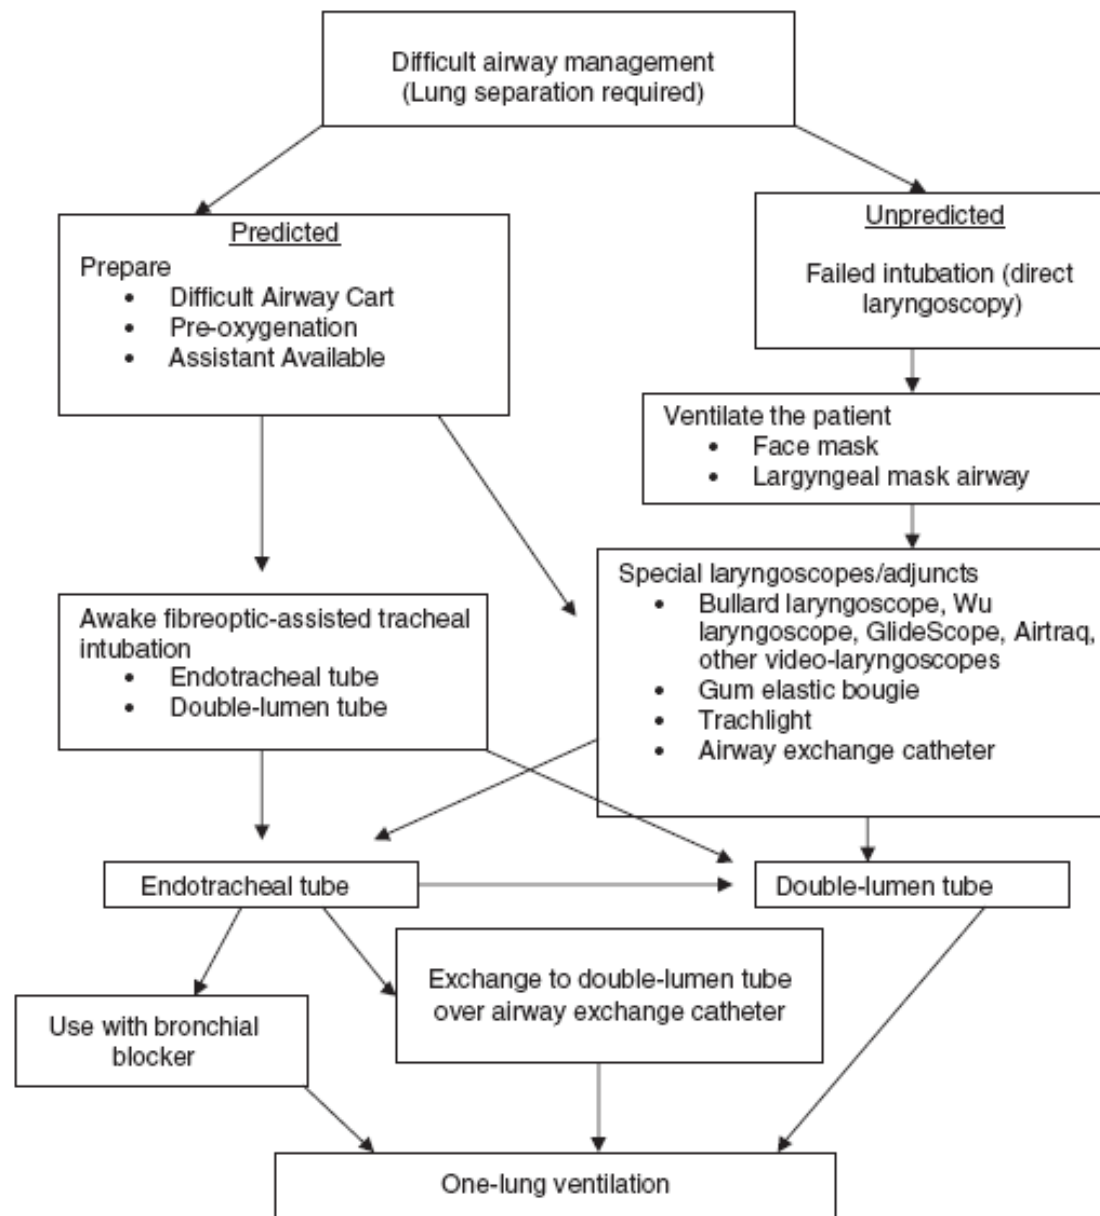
Difficult airway management
(Lung separation required)

Predicted

Prepare
- Difficult Airway Cart
- Pre-oxygenation
- Assistant Available

Unpredicted

Failed intubation (direct laryngoscopy)

Ventilate the patient
- Face mask
- Largyngeal mask airway

Awake fibreoptic-assisted tracheal intubation
- Endotracheal tube
- Double-lumen tube

Special laryngoscopes/adjuncts
- Bullard laryngoscope, Wu laryngoscope, GlideScope, Airtraq, other video-laryngoscopes
- Gum elastic bougie
- Trachlight
- Airway exchange catheter

Endotracheal tube

Double-lumen tube

Use with bronchial blocker

Exchange to double-lumen tube over airway exchange catheter

One-lung ventilation